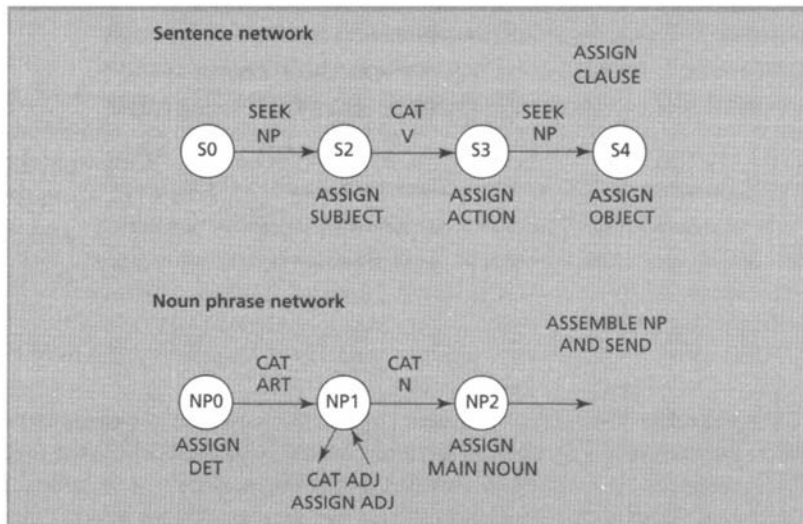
Sentence network

ASSIGN CLAUSE

SEEK NP

CAT V

SEEK NP

S0

S2

S3

S4

ASSIGN SUBJECT

ASSIGN ACTION

ASSIGN OBJECT

Noun phrase network

ASSEMBLE NP AND SEND

CAT ART

CAT N

NP0

NP1

NP2

ASSIGN DET

ASSIGN MAIN NOUN

CAT ADJ
ASSIGN ADJ